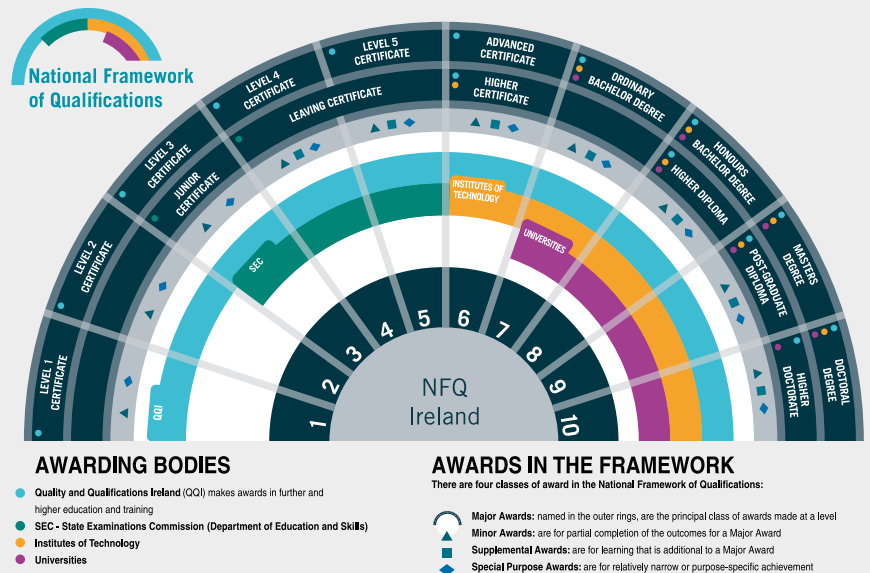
National Framework of Qualifications

LEVEL 1 CERTIFICATE
LEVEL 2 CERTIFICATE
LEVEL 3 CERTIFICATE
JUNIOR CERTIFICATE
LEVEL 4 CERTIFICATE
LEAVING CERTIFICATE
LEVEL 5 CERTIFICATE
ADVANCED CERTIFICATE
HIGHER CERTIFICATE
ORDINARY BACHELOR DEGREE
HONOURS BACHELOR DEGREE
HIGHER DIPLOMA
MASTERS DEGREE
POST-GRADUATE DIPLOMA
DOCTORAL DEGREE
HIGHER DOCTORATE

QQI
SEC
INSTITUTES OF TECHNOLOGY
UNIVERSITIES

1 2 3 4 5 6 7 8 9 10

NFQ Ireland

AWARDING BODIES

Quality and Qualifications Ireland (QQI) makes awards in further and higher education and training
SEC - State Examinations Commission (Department of Education and Skills)
Institutes of Technology
Universities

AWARDS IN THE FRAMEWORK

There are four classes of award in the National Framework of Qualifications:

Major Awards: named in the outer rings, are the principal class of awards made at a level
Minor Awards: are for partial completion of the outcomes for a Major Award
Supplemental Awards: are for learning that is additional to a Major Award
Special Purpose Awards: are for relatively narrow or purpose-specific achievement